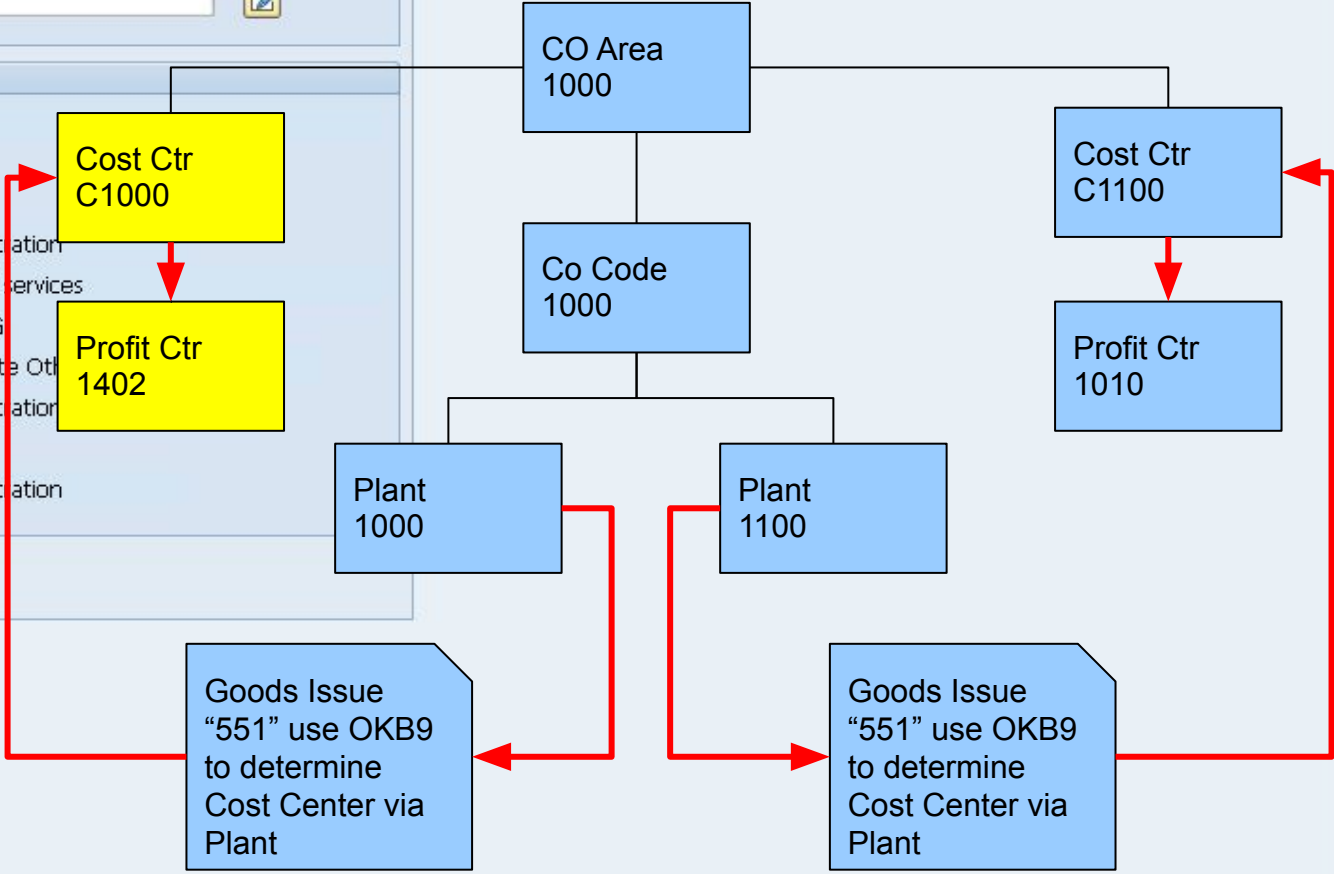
CO Area
1000

Cost Ctr
C1000

Profit Ctr
1402

Co Code
1000

Cost Ctr
C1100

Profit Ctr
1010

Plant
1000

Plant
1100

Goods Issue "551" use OKB9 to determine Cost Center via Plant

Goods Issue "551" use OKB9 to determine Cost Center via Plant

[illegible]ation
services
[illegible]e Oth
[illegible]ation
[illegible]ation